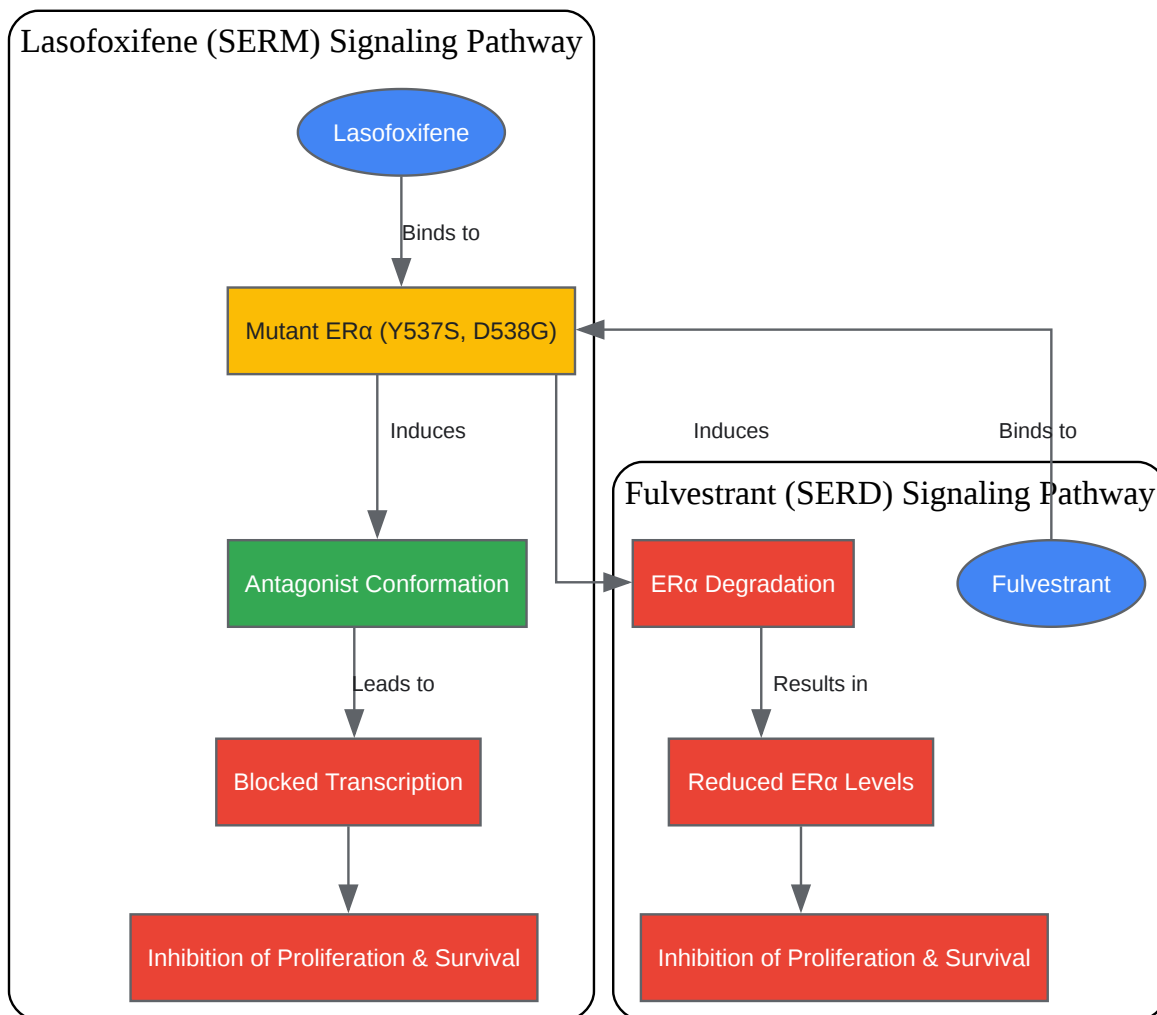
Lasofoxifene (SERM) Signaling Pathway

Lasofoxifene

Binds to

Mutant ERα (Y537S, D538G)

Induces

Induces

Binds to

Antagonist Conformation

Leads to

Blocked Transcription

Inhibition of Proliferation & Survival

Fulvestrant (SERD) Signaling Pathway

ERα Degradation

Fulvestrant

Results in

Reduced ERα Levels

Inhibition of Proliferation & Survival